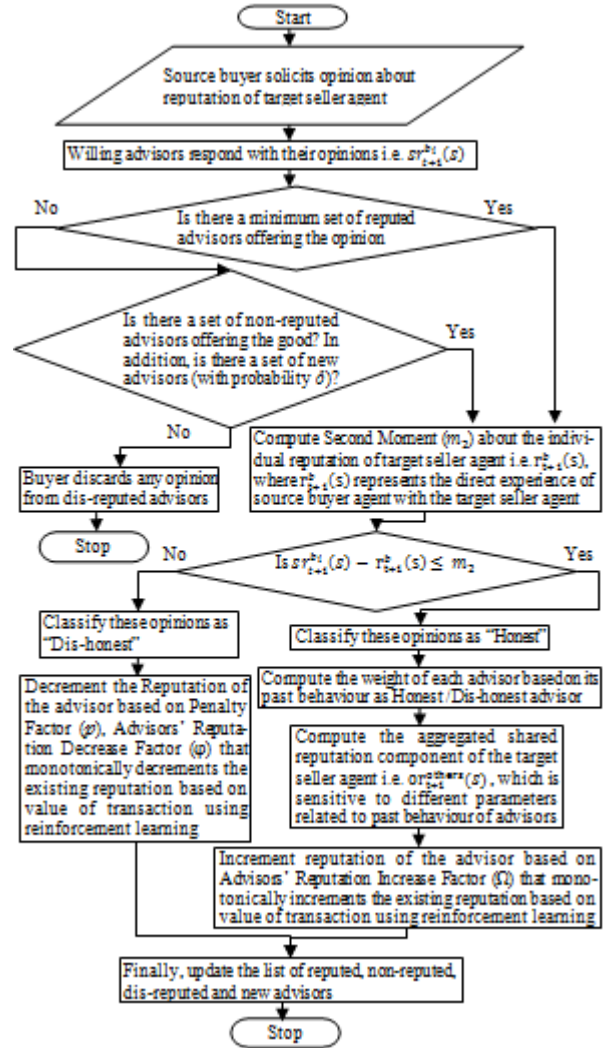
Start

Source buyer solicits opinion about reputation of target seller agent

Willing advisors respond with their opinions i.e. $sr_{t+1}^{b_i}(s)$

No

Is there a minimum set of reputed advisors offering the opinion

Yes

Is there a set of non-reputed advisors offering the good? In addition, is there a set of new advisors (with probability $\delta$)?

Yes

No

Buyer discards any opinion from dis-reputed advisors

Stop

Compute Second Moment ($m_2$) about the individual reputation of target seller agent i.e. $r_{t+1}^{b}(s)$, where $r_{t+1}^{b}(s)$ represents the direct experience of source buyer agent with the target seller agent

No

Is $sr_{t+1}^{b_i}(s) - r_{t+1}^{b}(s) \leq m_2$

Yes

Classify these opinions as "Dis-honest"

Classify these opinions as "Honest"

Decrement the Reputation of the advisor based on Penalty Factor ($\wp$), Advisors' Reputation Decrease Factor ($\varphi$) that monotonically decrements the existing reputation based on value of transaction using reinforcement learning

Compute the weight of each advisor basedon its past behaviour as Honest / Dis-honest advisor

Compute the aggregated shared reputation component of the target seller agent i.e. $or_{t+1}^{share}(s)$, which is sensitive to different parameters related to past behaviour of advisors

Increment reputation of the advisor based on Advisors' Reputation Increase Factor ($\Omega$) that monotonically increments the existing reputation based on value of transaction using reinforcement learning

Finally, update the list of reputed, non-reputed, dis-reputed and new advisors

Stop